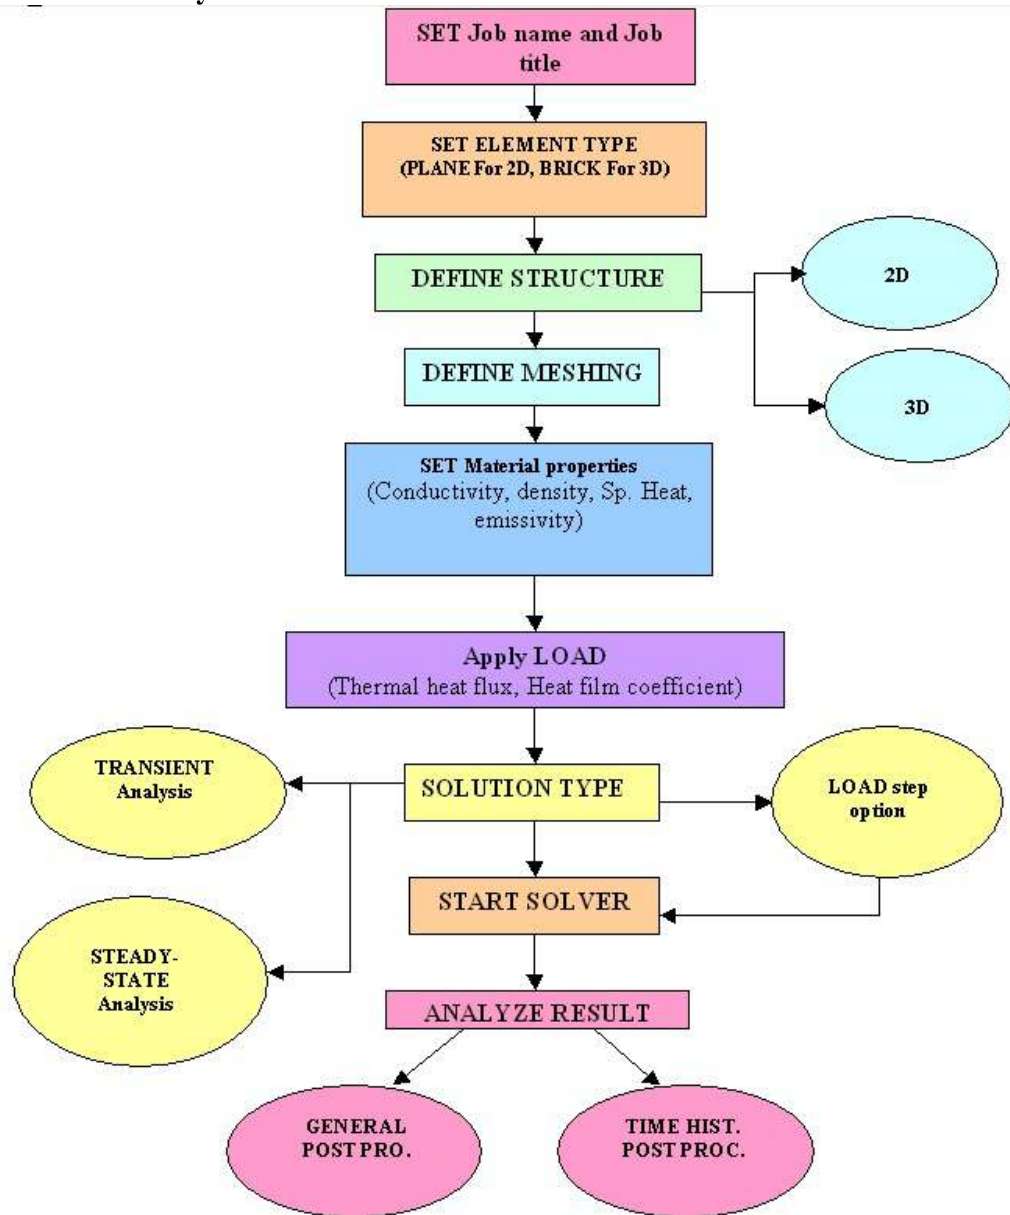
SET Job name and Job title

SET ELEMENT TYPE
(PLANE For 2D, BRICK For 3D)

DEFINE STRUCTURE

2D

3D

DEFINE MESHING

SET Material properties
(Conductivity, density, Sp. Heat, emissivity)

Apply LOAD
(Thermal heat flux, Heat film coefficient)

TRANSIENT Analysis

SOLUTION TYPE

LOAD step option

STEADY-STATE Analysis

START SOLVER

ANALYZE RESULT

GENERAL POST PRO.

TIME HIST. POST PROC.